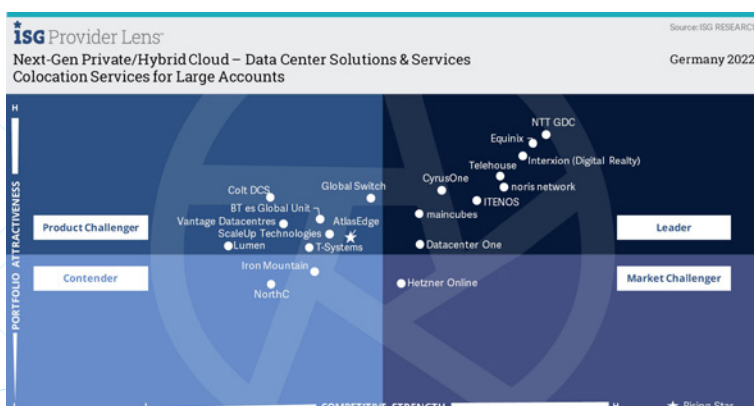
ISG Provider Lens™
Source: ISG RESEARCH
Next-Gen Private/Hybrid Cloud – Data Center Solutions & Services
Colocation Services for Large Accounts
Germany 2022

H
PORTFOLIO ATTRACTIVENESS

Product Challenger
Leader
Contender
Market Challenger

NTT GDC
Equinix
Interxion (Digital Realty)
Telehouse
noris network
CyrusOne
ITENOS
maincubes
Datacenter One
Hetzner Online
Colt DCS
Global Switch
BT es Global Unit
AtlasEdge
Vantage Datacentres
ScaleUp Technologies
Lumen
T-Systems
Iron Mountain
NorthC

COMPETITIVE STRENGTH
H
Rising Star